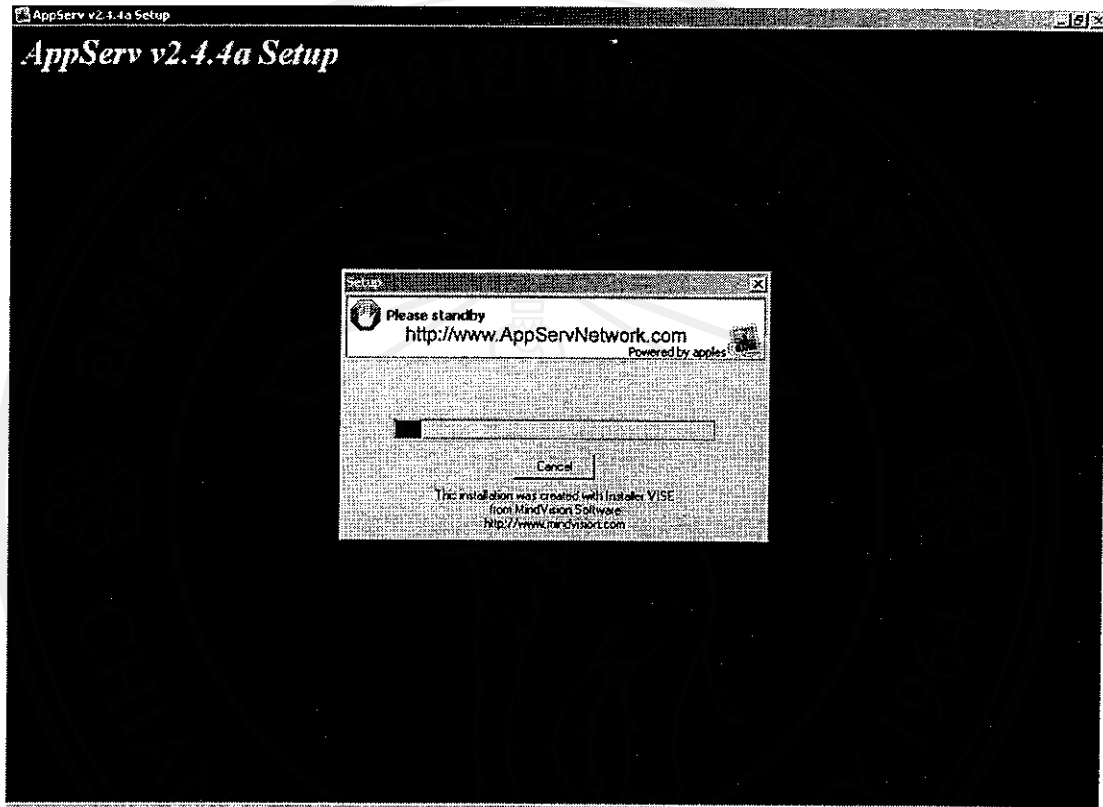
AppServ v2.4.4a Setup

AppServ v2.4.4a Setup

Setup

Please standby
http://www.AppServNetwork.com
Powered by apples

Cancel

The installation was created with Installer VISE from MindVision Software http://www.mindvision.com